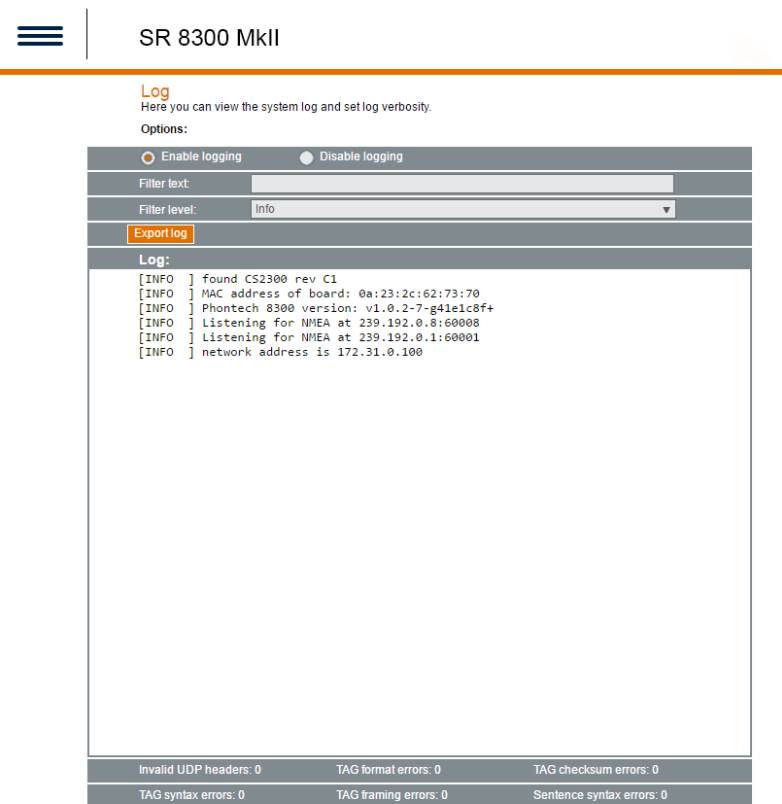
SR 8300 MkII

Log
Here you can view the system log and set log verbosity.

Options:

Enable logging Disable logging

Filter text:

Filter level: Info

Export log

Log:

[INFO ] found CS2300 rev C1
[INFO ] MAC address of board: 0a:23:2c:62:73:70
[INFO ] Phontech 8300 version: v1.0.2-7-g41e1c8f+
[INFO ] Listening for NMEA at 239.192.0.8:60008
[INFO ] Listening for NMEA at 239.192.0.1:60001
[INFO ] network address is 172.31.0.100

Invalid UDP headers: 0 TAG format errors: 0 TAG checksum errors: 0
TAG syntax errors: 0 TAG framing errors: 0 Sentence syntax errors: 0